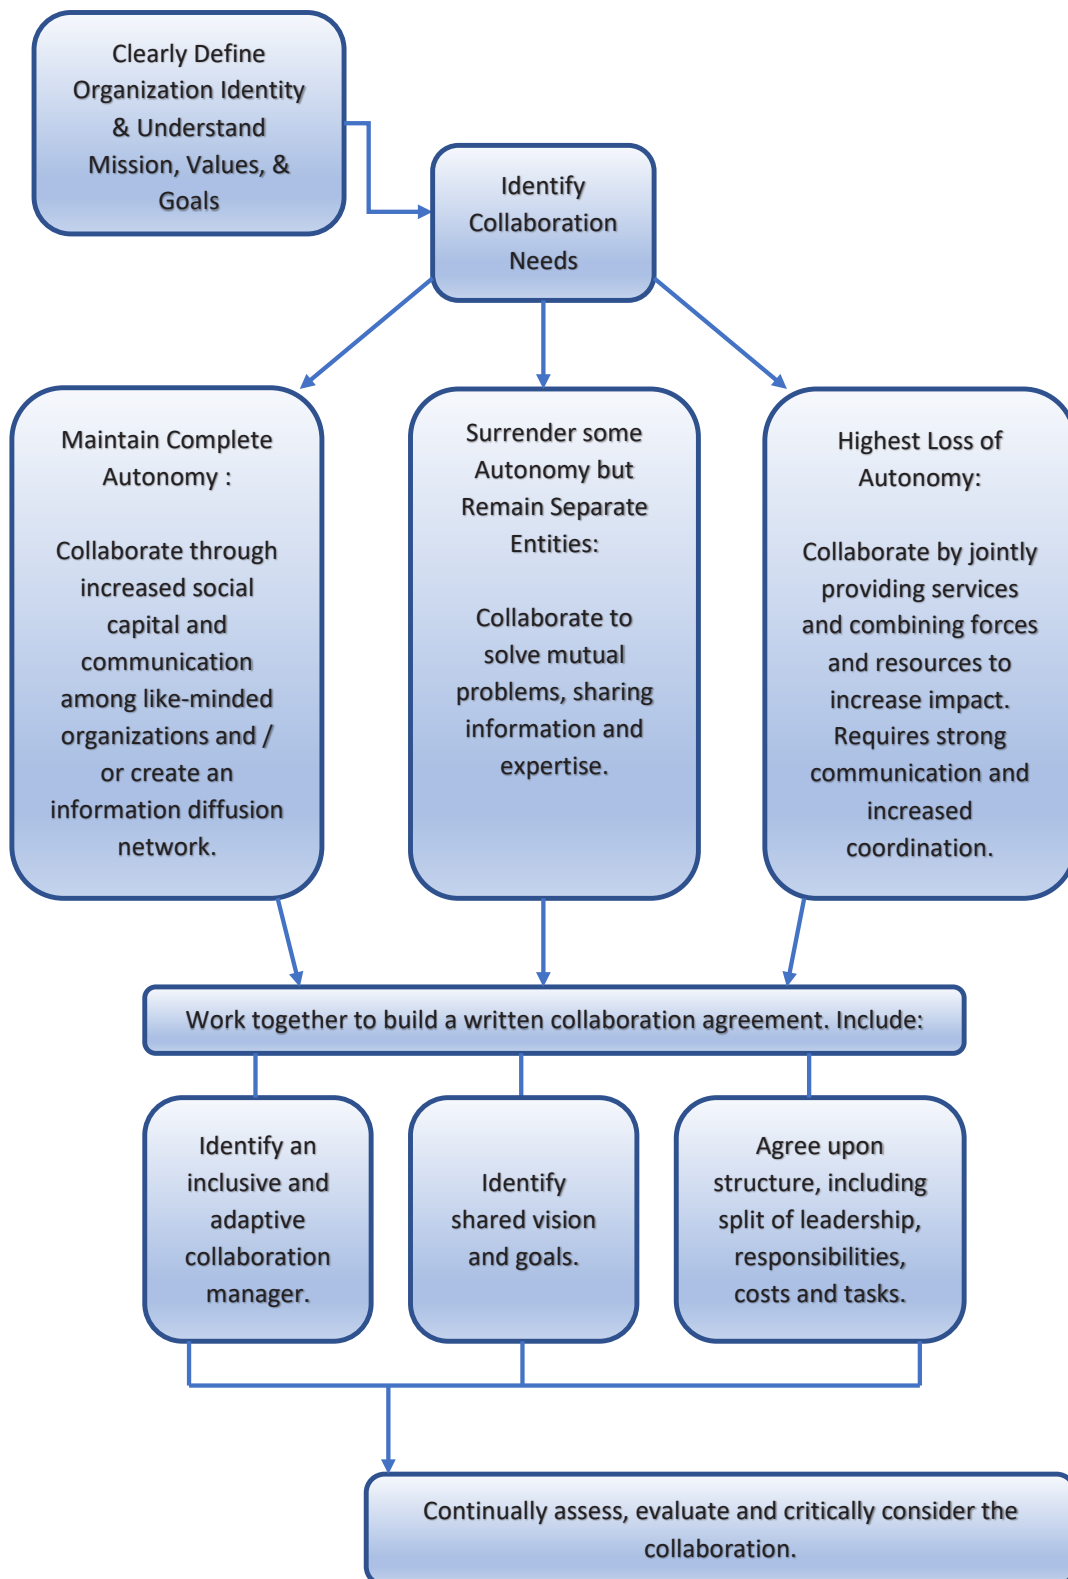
Clearly Define Organization Identity & Understand Mission, Values, & Goals

Identify Collaboration Needs

Maintain Complete Autonomy :

Collaborate through increased social capital and communication among like-minded organizations and / or create an information diffusion network.

Surrender some Autonomy but Remain Separate Entities:

Collaborate to solve mutual problems, sharing information and expertise.

Highest Loss of Autonomy:

Collaborate by jointly providing services and combining forces and resources to increase impact. Requires strong communication and increased coordination.

Work together to build a written collaboration agreement. Include:

Identify an inclusive and adaptive collaboration manager.

Identify shared vision and goals.

Agree upon structure, including split of leadership, responsibilities, costs and tasks.

Continually assess, evaluate and critically consider the collaboration.